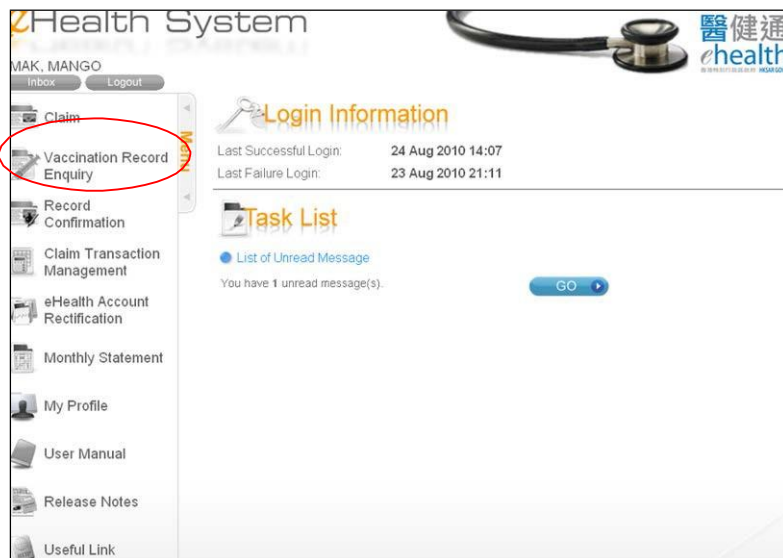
eHealth System

醫健通
ehealth

MAK, MANGO
Inbox
Logout

Claim
Vaccination Record Enquiry
Record Confirmation
Claim Transaction Management
eHealth Account Rectification
Monthly Statement
My Profile
User Manual
Release Notes
Useful Link

Menu

Login Information

Last Successful Login: 24 Aug 2010 14:07
Last Failure Login: 23 Aug 2010 21:11

Task List

List of Unread Message

You have 1 unread message(s).

GO